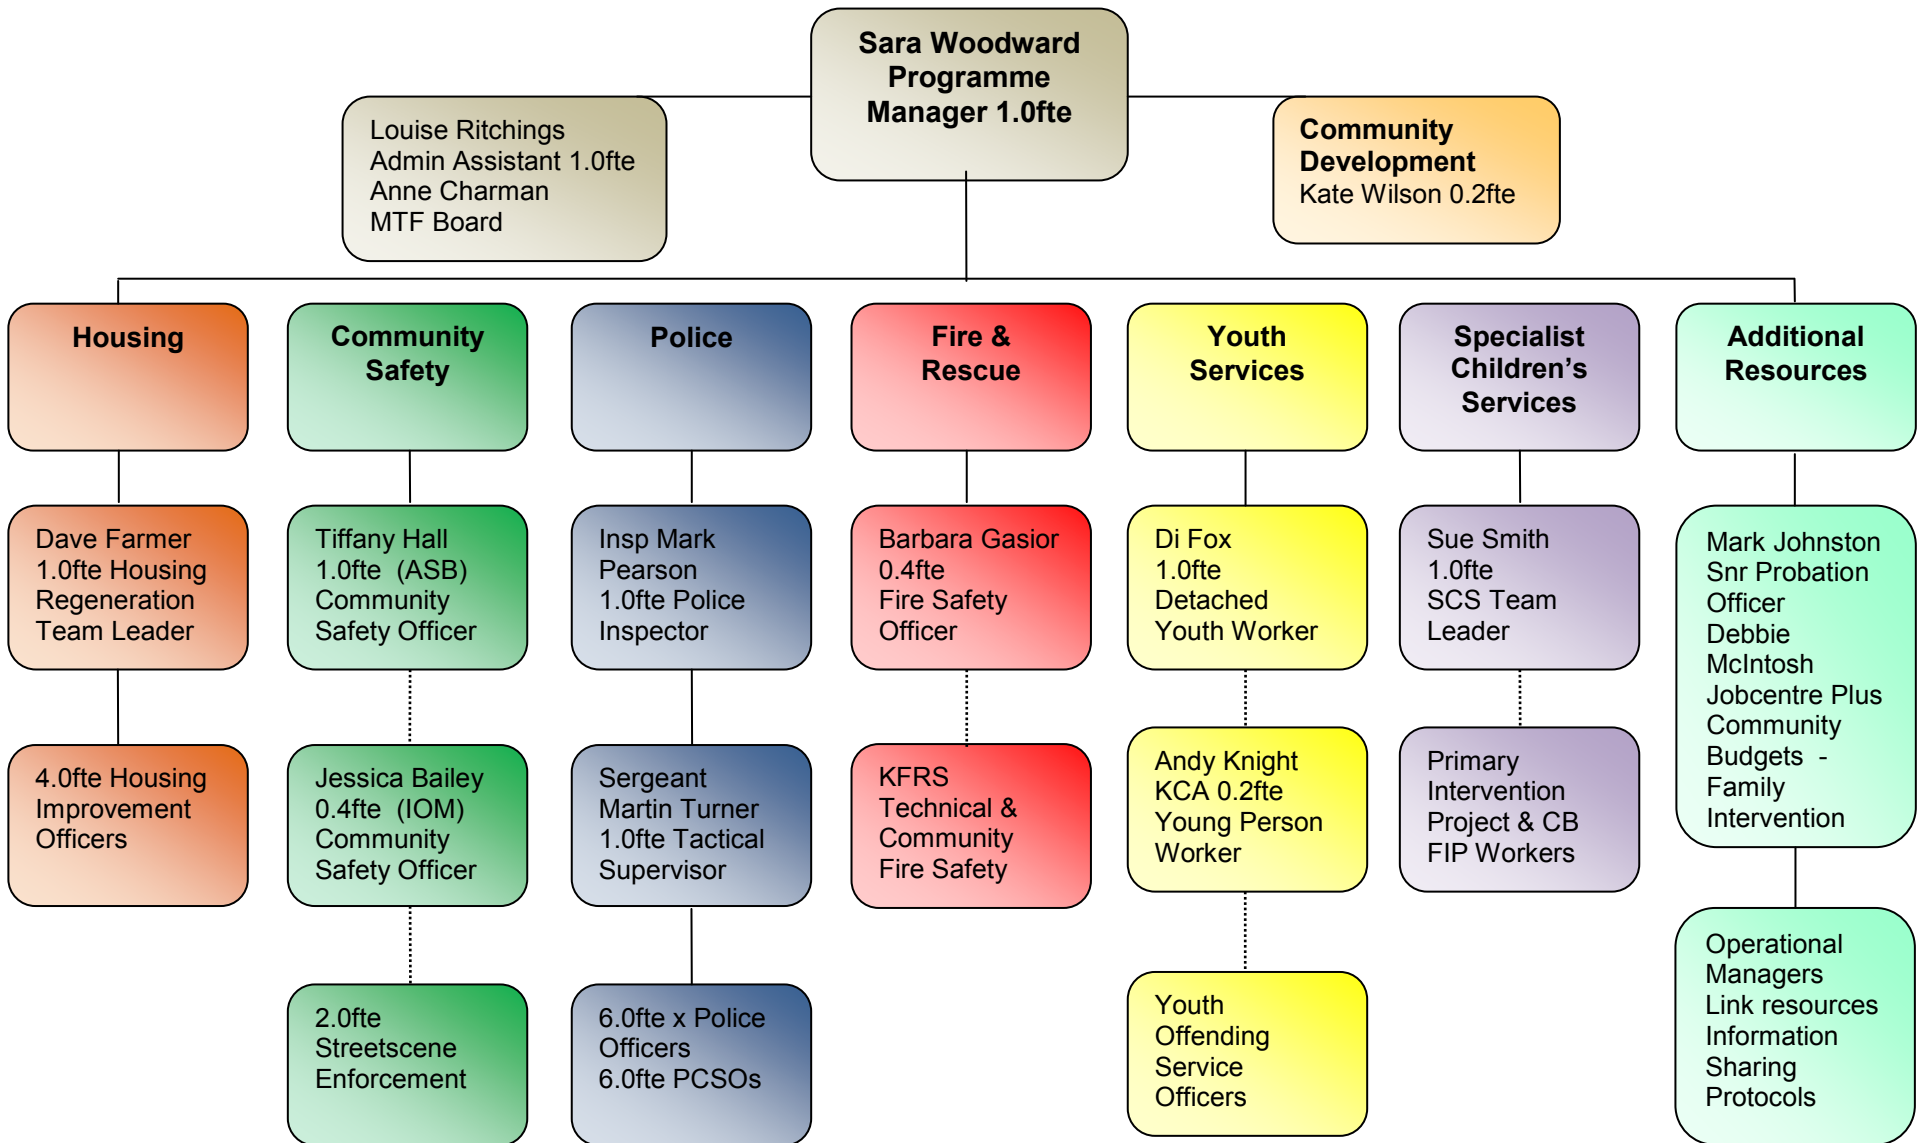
Sara Woodward Programme Manager 1.0fte

Louise Ritchings
Admin Assistant 1.0fte
Anne Charman
MTF Board

Community Development
Kate Wilson 0.2fte

Housing

Dave Farmer
1.0fte Housing Regeneration Team Leader

4.0fte Housing Improvement Officers

Community Safety

Tiffany Hall
1.0fte (ASB) Community Safety Officer

Jessica Bailey
0.4fte (IOM) Community Safety Officer

2.0fte Streetscene Enforcement

Police

Insp Mark Pearson
1.0fte Police Inspector

Sergeant Martin Turner
1.0fte Tactical Supervisor

6.0fte x Police Officers
6.0fte PCSOs

Fire & Rescue

Barbara Gasior
0.4fte
Fire Safety Officer

KFRS
Technical & Community Fire Safety

Youth Services

Di Fox
1.0fte
Detached Youth Worker

Andy Knight
KCA 0.2fte
Young Person Worker

Youth Offending Service Officers

Specialist Children's Services

Sue Smith
1.0fte
SCS Team Leader

Primary Intervention Project & CB FIP Workers

Additional Resources

Mark Johnston
Snr Probation Officer
Debbie McIntosh
Jobcentre Plus
Community Budgets - Family Intervention

Operational Managers
Link resources
Information Sharing Protocols